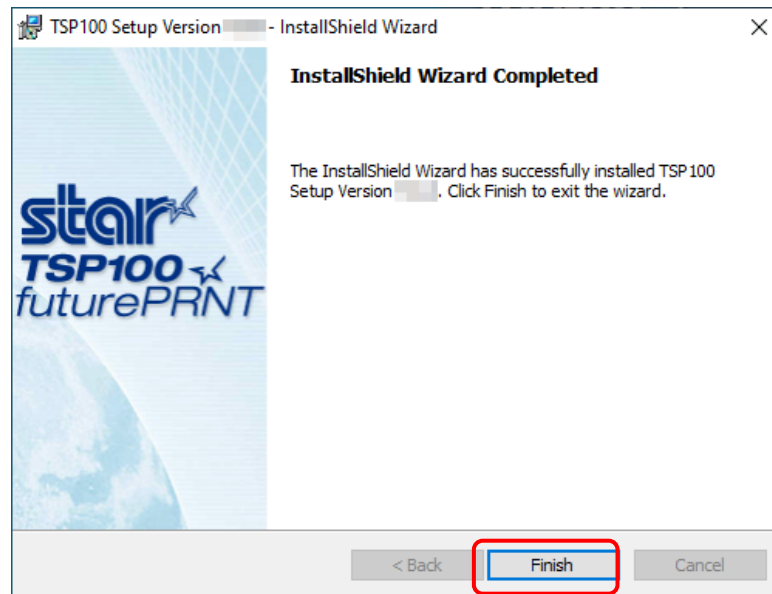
TSP100 Setup Version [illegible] - InstallShield Wizard

×

star
TSP100
futurePRNT

InstallShield Wizard Completed

The InstallShield Wizard has successfully installed TSP100 Setup Version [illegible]. Click Finish to exit the wizard.

< Back Finish Cancel